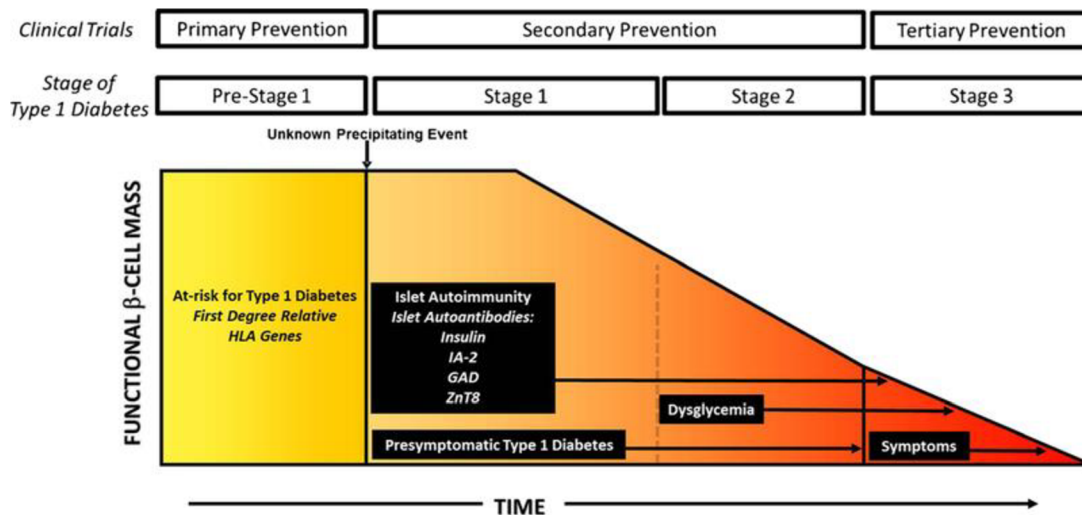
Clinical Trials
Primary Prevention
Secondary Prevention
Tertiary Prevention

Stage of Type 1 Diabetes
Pre-Stage 1
Stage 1
Stage 2
Stage 3

Unknown Precipitating Event

FUNCTIONAL β-CELL MASS

At-risk for Type 1 Diabetes
First Degree Relative
HLA Genes

Islet Autoimmunity
Islet Autoantibodies:
Insulin
IA-2
GAD
ZnT8

Dysglycemia

Presymptomatic Type 1 Diabetes

Symptoms

TIME